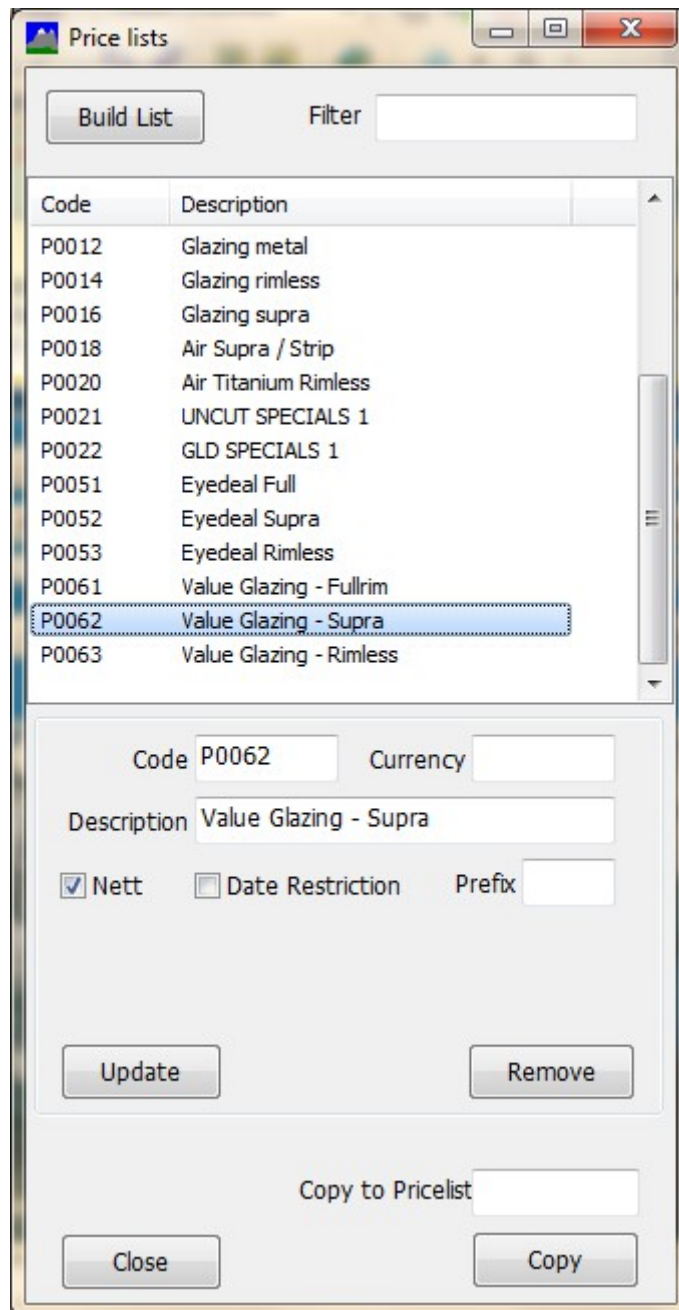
Price lists

Build List
Filter

| Code | Description |
|---|---|
| P0012 | Glazing metal |
| P0014 | Glazing rimless |
| P0016 | Glazing supra |
| P0018 | Air Supra / Strip |
| P0020 | Air Titanium Rimless |
| P0021 | UNCUT SPECIALS 1 |
| P0022 | GLD SPECIALS 1 |
| P0051 | Eyedeal Full |
| P0052 | Eyedeal Supra |
| P0053 | Eyedeal Rimless |
| P0061 | Value Glazing - Fullrim |
| P0062 | Value Glazing - Supra |
| P0063 | Value Glazing - Rimless |

Code P0062
Currency
Description Value Glazing - Supra
Nett
Date Restriction
Prefix

Update
Remove

Copy to Pricelist

Close
Copy